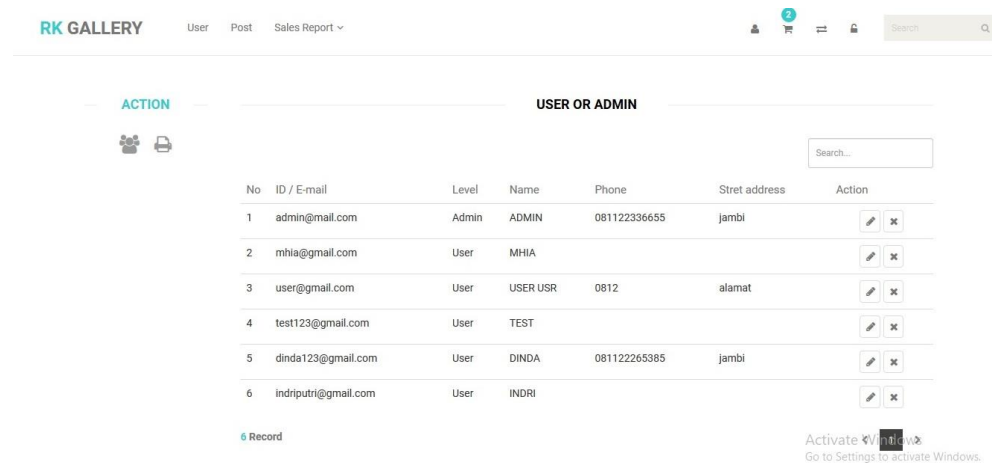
RK GALLERY User Post Sales Report

2

Search

ACTION

USER OR ADMIN

Search...

| No | ID / E-mail | Level | Name | Phone | Stret address | Action |
|---|---|---|---|---|---|---|
| 1 | admin@mail.com | Admin | ADMIN | 081122336655 | jambi | |
| 2 | mhia@gmail.com | User | MHIA | | | |
| 3 | user@gmail.com | User | USER USR | 0812 | alamat | |
| 4 | test123@gmail.com | User | TEST | | | |
| 5 | dinda123@gmail.com | User | DINDA | 081122265385 | jambi | |
| 6 | indriputri@gmail.com | User | INDRI | | | |

6 Record

Activate Windows
Go to Settings to activate Windows.

1